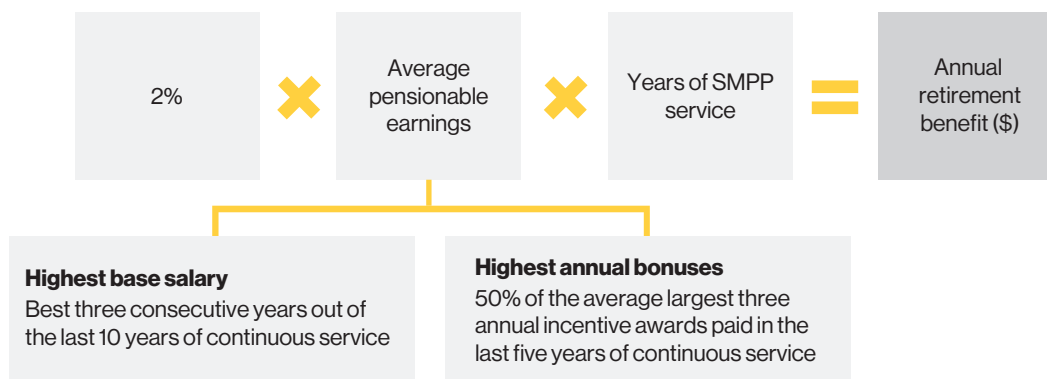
2%

Average pensionable earnings

Years of SMPP service

Annual retirement benefit ($)

**Highest base salary**
Best three consecutive years out of the last 10 years of continuous service

**Highest annual bonuses**
50% of the average largest three annual incentive awards paid in the last five years of continuous service